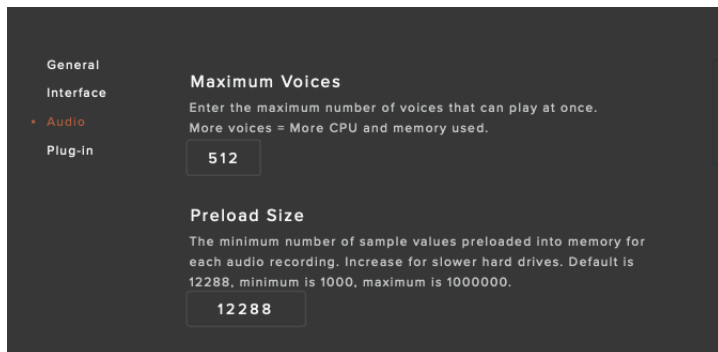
General
Interface
• Audio
Plug-in

Maximum Voices
Enter the maximum number of voices that can play at once. More voices = More CPU and memory used.
512

Preload Size
The minimum number of sample values preloaded into memory for each audio recording. Increase for slower hard drives. Default is 12288, minimum is 1000, maximum is 1000000.
12288